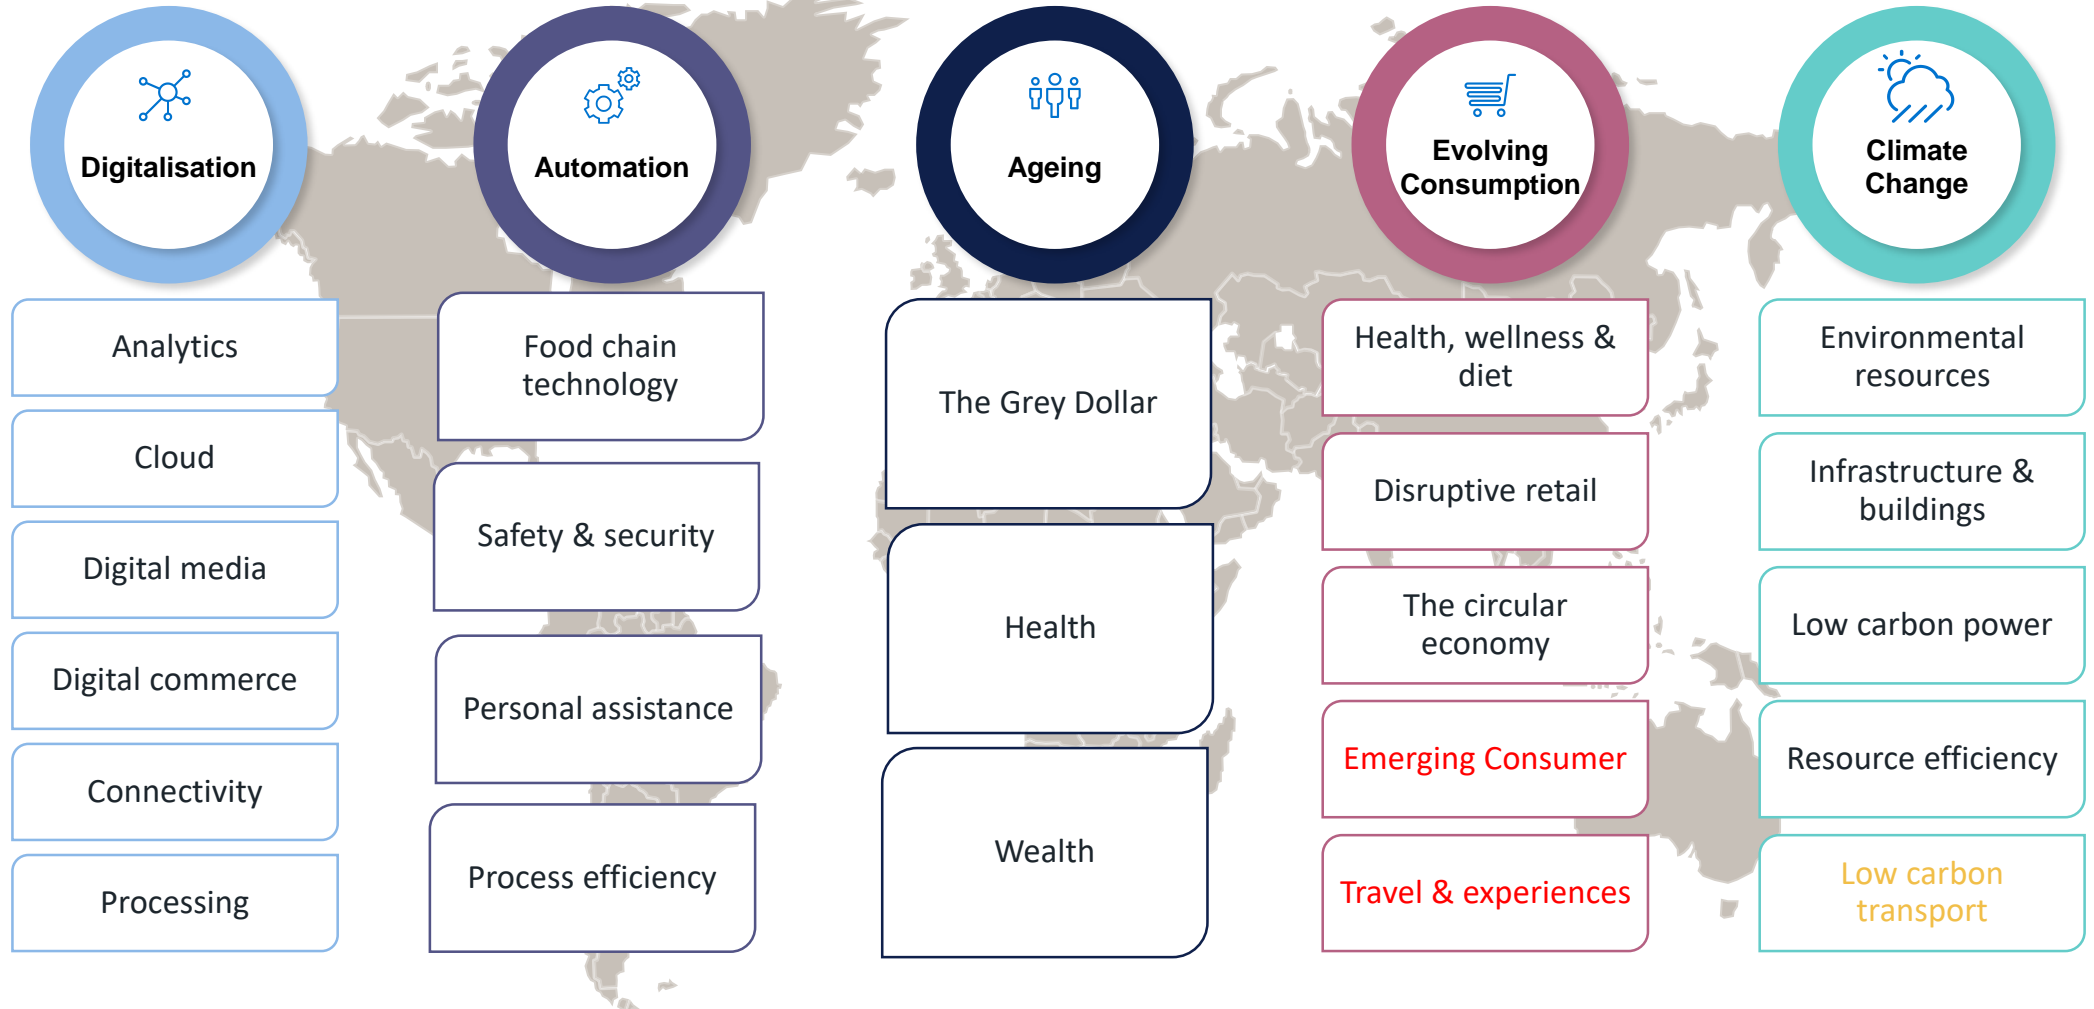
Digitalisation

Analytics

Cloud

Digital media

Digital commerce

Connectivity

Processing

Automation

Food chain technology

Safety & security

Personal assistance

Process efficiency

Ageing

The Grey Dollar

Health

Wealth

Evolving Consumption

Health, wellness & diet

Disruptive retail

The circular economy

Emerging Consumer

Travel & experiences

Climate Change

Environmental resources

Infrastructure & buildings

Low carbon power

Resource efficiency

Low carbon transport